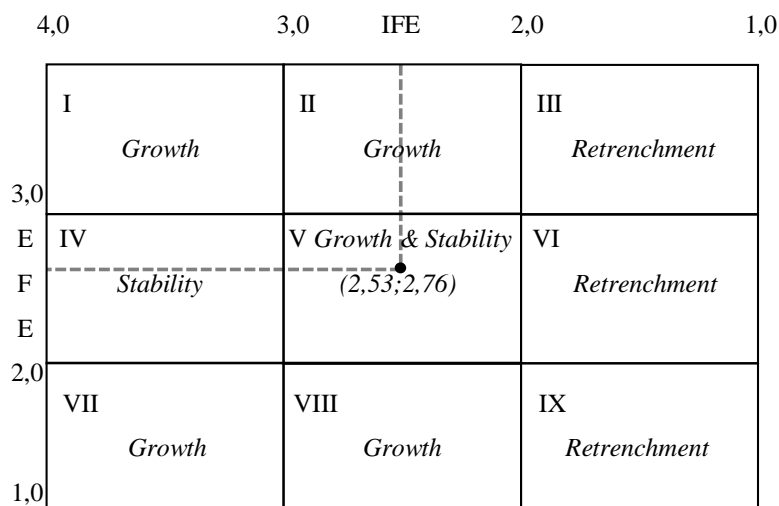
4,0 3,0 IFE 2,0 1,0

| | | |
|---|---|---|
| I<br>Growth | II<br>Growth | III<br>Retrenchment |
| IV<br>Stability | V Growth & Stability<br>(2,53;2,76) | VI<br>Retrenchment |
| VII<br>Growth | VIII<br>Growth | IX<br>Retrenchment |

3,0
E
F
E
2,0
1,0